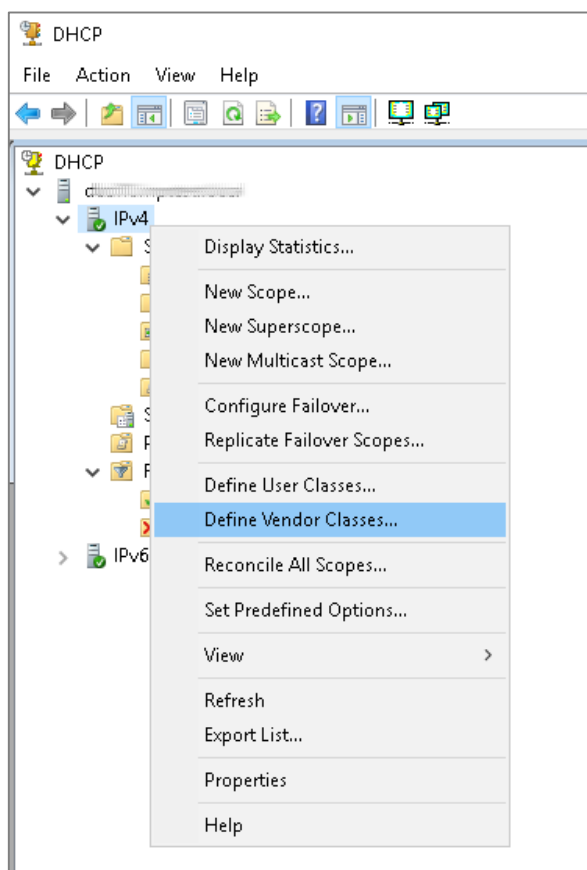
DHCP

File Action View Help

DHCP
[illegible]
IPv4
S
S
P
F
IPv6

Display Statistics...
New Scope...
New Superscope...
New Multicast Scope...
Configure Failover...
Replicate Failover Scopes...
Define User Classes...
Define Vendor Classes...
Reconcile All Scopes...
Set Predefined Options...
View
Refresh
Export List...
Properties
Help